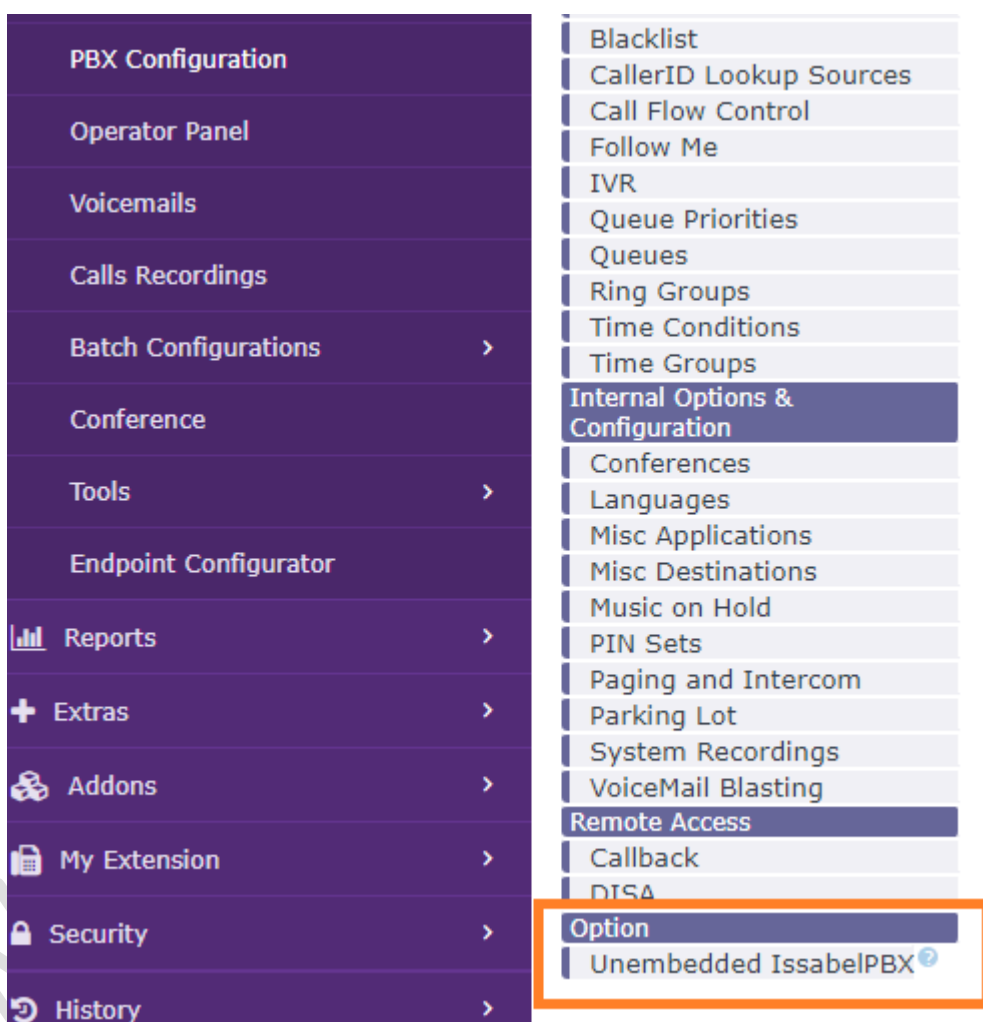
PBX Configuration

Operator Panel

Voicemails

Calls Recordings

Batch Configurations

Conference

Tools

Endpoint Configurator

Reports

Extras

Addons

My Extension

Security

History

Blacklist
CallerID Lookup Sources
Call Flow Control
Follow Me
IVR
Queue Priorities
Queues
Ring Groups
Time Conditions
Time Groups

Internal Options & Configuration
Conferences
Languages
Misc Applications
Misc Destinations
Music on Hold
PIN Sets
Paging and Intercom
Parking Lot
System Recordings
VoiceMail Blasting

Remote Access
Callback
DISA

Option
Unembedded IssabelPBX